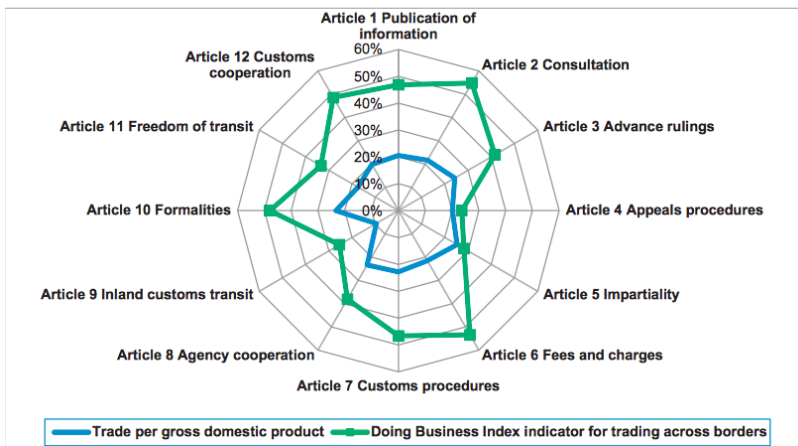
Article 1 Publication of information

60%
50%
40%
30%
20%
10%
0%

Article 2 Consultation

Article 3 Advance rulings

Article 4 Appeals procedures

Article 5 Impartiality

Article 6 Fees and charges

Article 7 Customs procedures

Article 8 Agency cooperation

Article 9 Inland customs transit

Article 10 Formalities

Article 11 Freedom of transit

Article 12 Customs cooperation

Trade per gross domestic product
Doing Business Index indicator for trading across borders